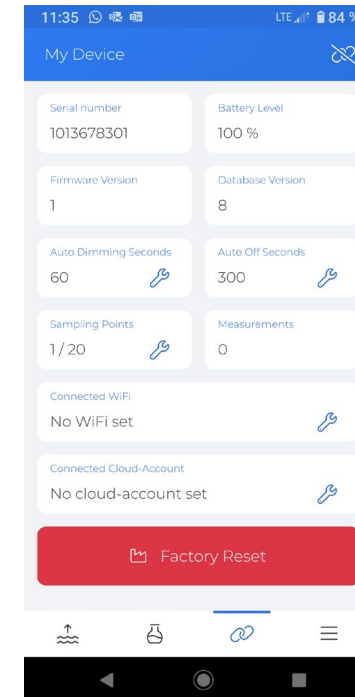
11:35 LTE 84 %

My Device

Serial number
1013678301

Battery Level
100 %

Firmware Version
1

Database Version
8

Auto Dimming Seconds
60

Auto Off Seconds
300

Sampling Points
1 / 20

Measurements
0

Connected WiFi
No WiFi set

Connected Cloud-Account
No cloud-account set

Factory Reset